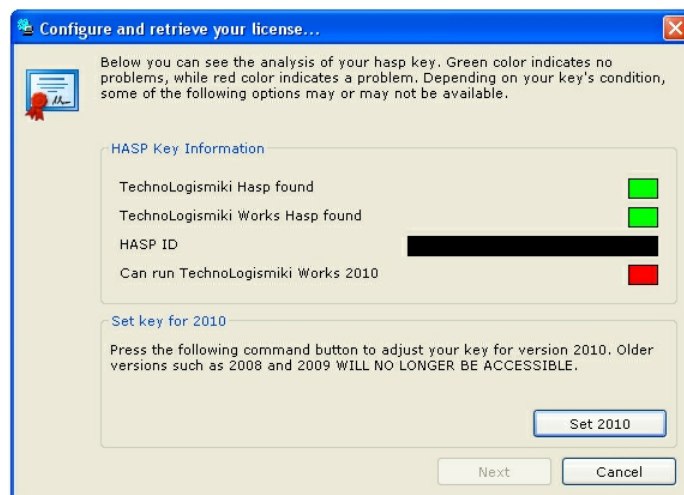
Configure and retrieve your license...

Below you can see the analysis of your hasp key. Green color indicates no problems, while red color indicates a problem. Depending on your key's condition, some of the following options may or may not be available.

HASP Key Information

TechnoLogismiki Hasp found

TechnoLogismiki Works Hasp found

HASP ID

Can run TechnoLogismiki Works 2010

Set key for 2010

Press the following command button to adjust your key for version 2010. Older versions such as 2008 and 2009 WILL NO LONGER BE ACCESSIBLE.

Set 2010

Next

Cancel